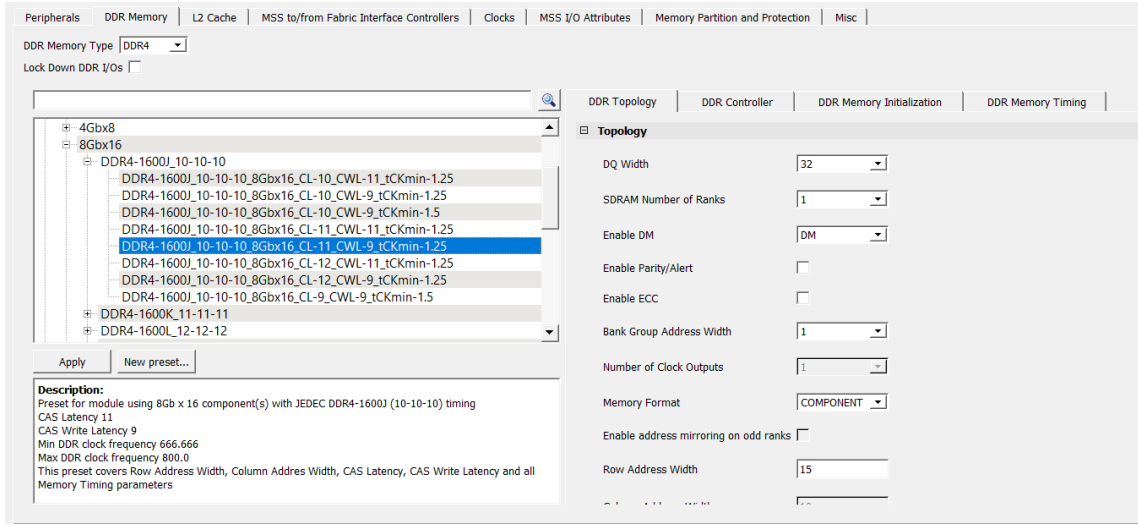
Peripherals | DDR Memory | L2 Cache | MSS to/from Fabric Interface Controllers | Clocks | MSS I/O Attributes | Memory Partition and Protection | Misc

DDR Memory Type DDR4

Lock Down DDR I/Os

4Gbx8
8Gbx16
DDR4-1600J_10-10-10
DDR4-1600J_10-10-10_8Gbx16_CL-10_CWL-11_tCKmin-1.25
DDR4-1600J_10-10-10_8Gbx16_CL-10_CWL-9_tCKmin-1.25
DDR4-1600J_10-10-10_8Gbx16_CL-10_CWL-9_tCKmin-1.5
DDR4-1600J_10-10-10_8Gbx16_CL-11_CWL-11_tCKmin-1.25
DDR4-1600J_10-10-10_8Gbx16_CL-11_CWL-9_tCKmin-1.25
DDR4-1600J_10-10-10_8Gbx16_CL-12_CWL-11_tCKmin-1.25
DDR4-1600J_10-10-10_8Gbx16_CL-12_CWL-9_tCKmin-1.25
DDR4-1600J_10-10-10_8Gbx16_CL-9_CWL-9_tCKmin-1.5
DDR4-1600K_11-11-11
DDR4-1600L_12-12-12

Apply | New preset...

Description:
Preset for module using 8Gb x 16 component(s) with JEDEC DDR4-1600J (10-10-10) timing
CAS Latency 11
CAS Write Latency 9
Min DDR clock frequency 666.666
Max DDR clock frequency 800.0
This preset covers Row Address Width, Column Addres Width, CAS Latency, CAS Write Latency and all Memory Timing parameters

DDR Topology | DDR Controller | DDR Memory Initialization | DDR Memory Timing

Topology

DQ Width 32
SDRAM Number of Ranks 1
Enable DM DM
Enable Parity/Alert
Enable ECC
Bank Group Address Width 1
Number of Clock Outputs 1
Memory Format COMPONENT
Enable address mirroring on odd ranks
Row Address Width 15
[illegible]